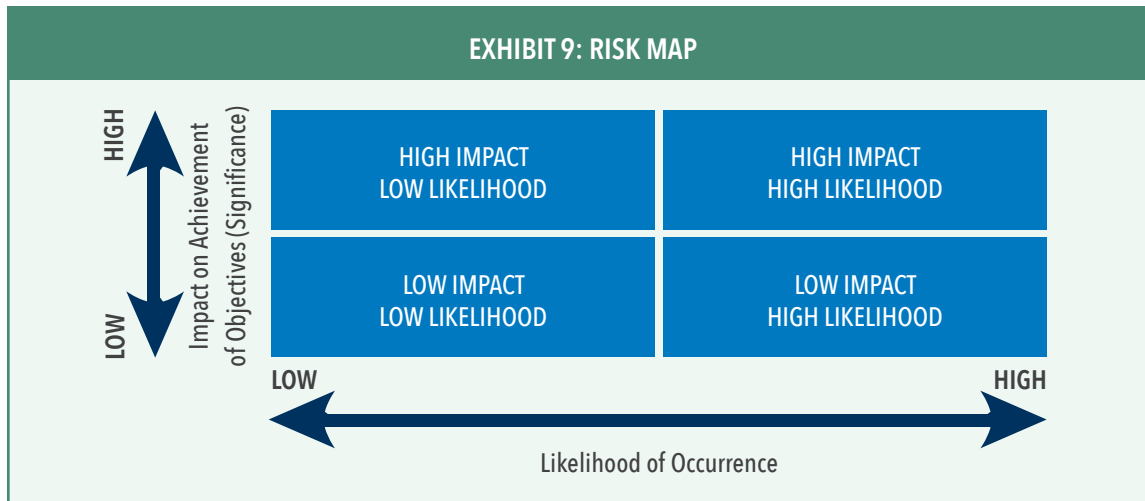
EXHIBIT 9: RISK MAP

HIGH

LOW

Impact on Achievement of Objectives (Significance)

HIGH IMPACT
LOW LIKELIHOOD

HIGH IMPACT
HIGH LIKELIHOOD

LOW IMPACT
LOW LIKELIHOOD

LOW IMPACT
HIGH LIKELIHOOD

LOW

HIGH

Likelihood of Occurrence